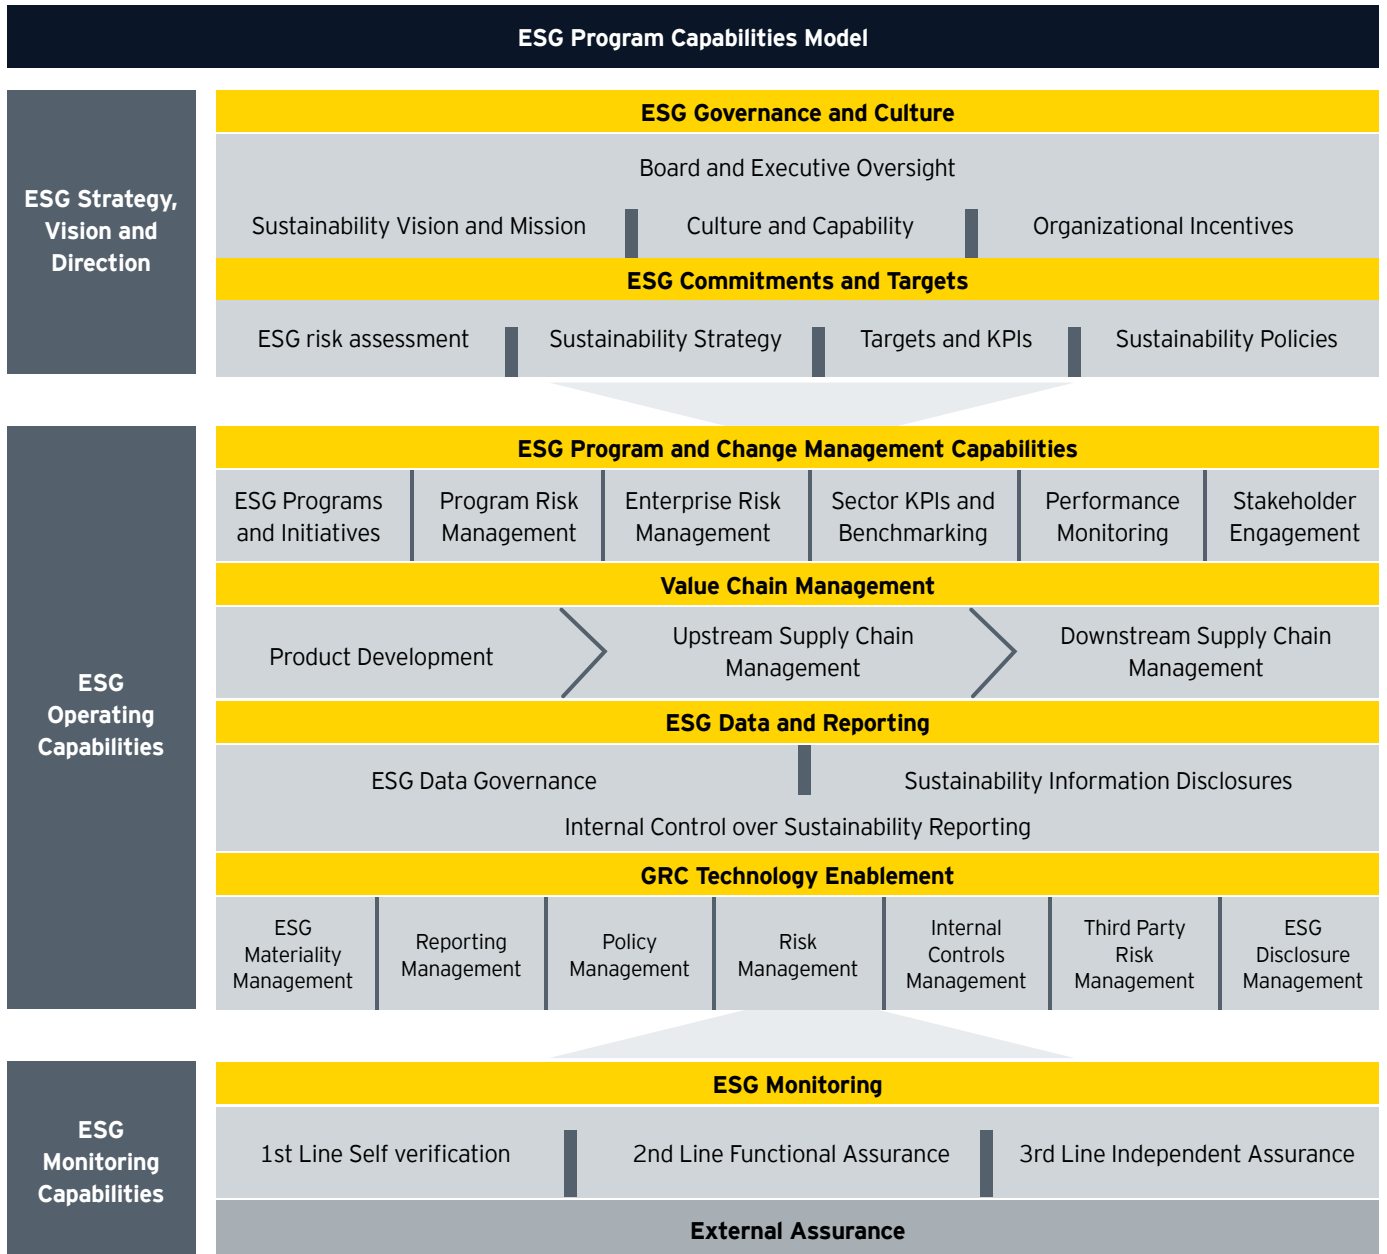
ESG Program Capabilities Model

ESG Strategy, Vision and Direction

ESG Governance and Culture

Board and Executive Oversight

Sustainability Vision and Mission | Culture and Capability | Organizational Incentives

ESG Commitments and Targets

ESG risk assessment | Sustainability Strategy | Targets and KPIs | Sustainability Policies

ESG Operating Capabilities

ESG Program and Change Management Capabilities

| ESG Programs and Initiatives | Program Risk Management | Enterprise Risk Management | Sector KPIs and Benchmarking | Performance Monitoring | Stakeholder Engagement |
|---|---|---|---|---|---|

Value Chain Management

Product Development | Upstream Supply Chain Management | Downstream Supply Chain Management

ESG Data and Reporting

ESG Data Governance | Sustainability Information Disclosures

Internal Control over Sustainability Reporting

GRC Technology Enablement

| ESG Materiality Management | Reporting Management | Policy Management | Risk Management | Internal Controls Management | Third Party Risk Management | ESG Disclosure Management |
|---|---|---|---|---|---|---|

ESG Monitoring Capabilities

ESG Monitoring

1st Line Self verification | 2nd Line Functional Assurance | 3rd Line Independent Assurance

External Assurance